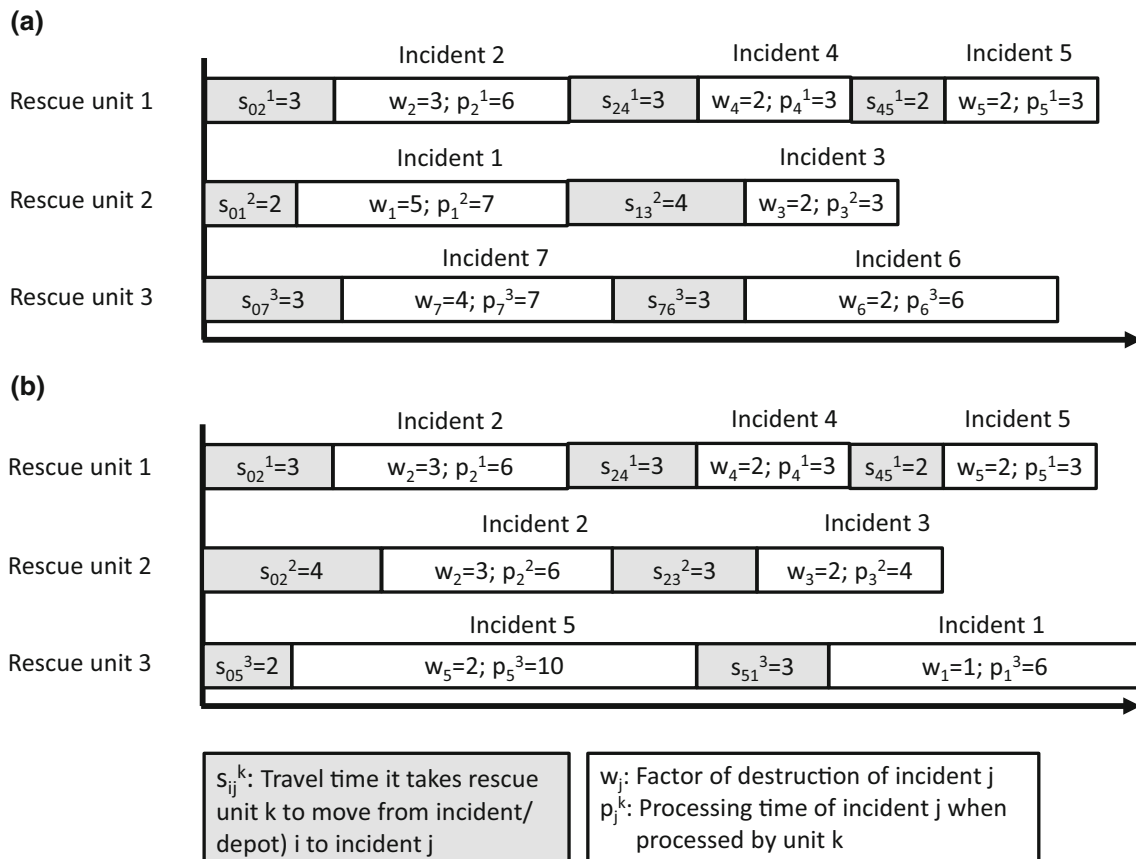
(a)

Rescue unit 1

Incident 2 | Incident 4 | Incident 5

$s_{02}^1=3$ | $w_2=3; p_2^1=6$ | $s_{24}^1=3$ | $w_4=2; p_4^1=3$ | $s_{45}^1=2$ | $w_5=2; p_5^1=3$

Rescue unit 2

Incident 1 | Incident 3

$s_{01}^2=2$ | $w_1=5; p_1^2=7$ | $s_{13}^2=4$ | $w_3=2; p_3^2=3$

Rescue unit 3

Incident 7 | Incident 6

$s_{07}^3=3$ | $w_7=4; p_7^3=7$ | $s_{76}^3=3$ | $w_6=2; p_6^3=6$

(b)

Rescue unit 1

Incident 2 | Incident 4 | Incident 5

$s_{02}^1=3$ | $w_2=3; p_2^1=6$ | $s_{24}^1=3$ | $w_4=2; p_4^1=3$ | $s_{45}^1=2$ | $w_5=2; p_5^1=3$

Rescue unit 2

Incident 2 | Incident 3

$s_{02}^2=4$ | $w_2=3; p_2^2=6$ | $s_{23}^2=3$ | $w_3=2; p_3^2=4$

Rescue unit 3

Incident 5 | Incident 1

$s_{05}^3=2$ | $w_5=2; p_5^3=10$ | $s_{51}^3=3$ | $w_1=1; p_1^3=6$

$s_{ij}^k$: Travel time it takes rescue unit k to move from incident/ depot) i to incident j

$w_j$: Factor of destruction of incident j
$p_j^k$: Processing time of incident j when processed by unit k